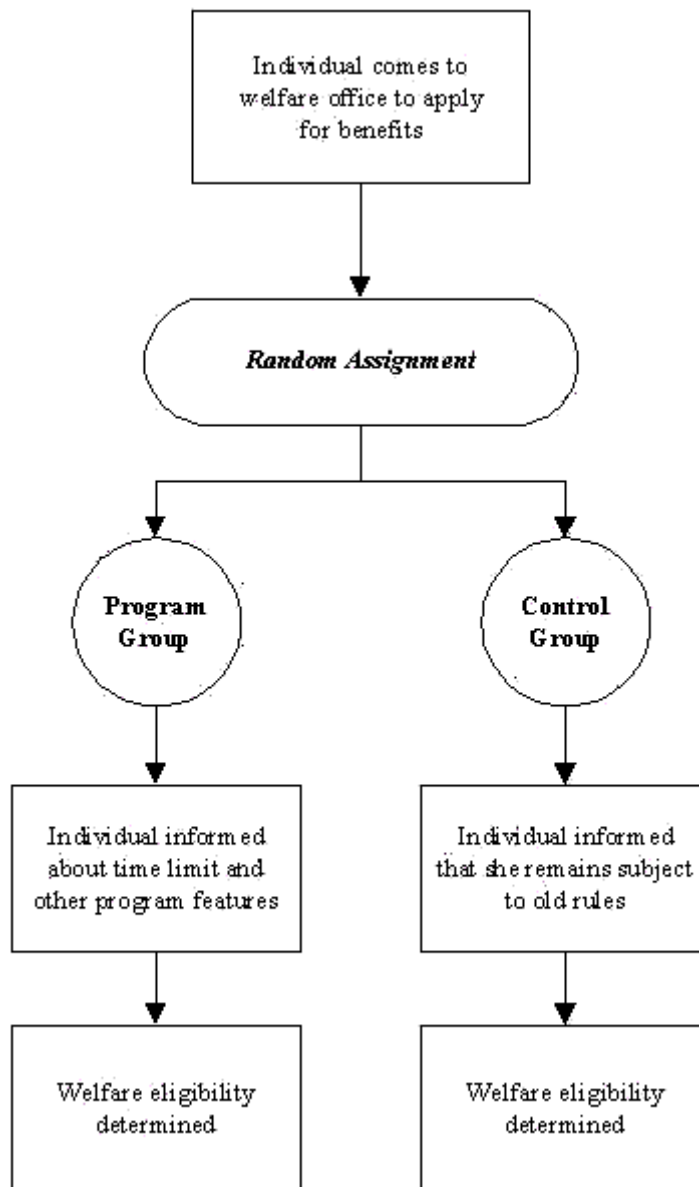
Individual comes to welfare office to apply for benefits

Random Assignment

Program Group

Control Group

Individual informed about time limit and other program features

Individual informed that she remains subject to old rules

Welfare eligibility determined

Welfare eligibility determined